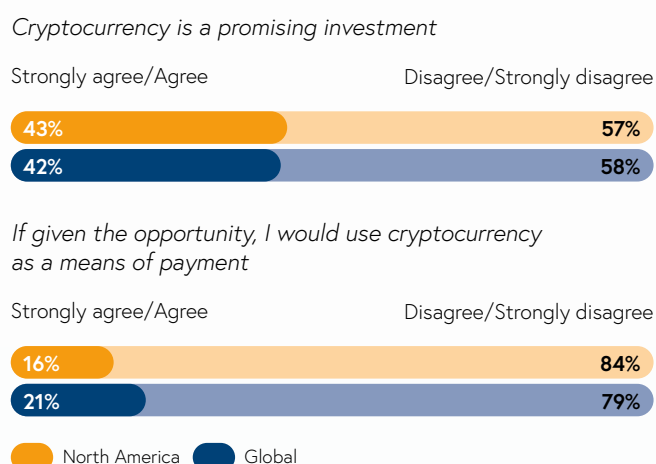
*Cryptocurrency is a promising investment*

Strongly agree/Agree

Disagree/Strongly disagree

43%

57%

42%

58%

*If given the opportunity, I would use cryptocurrency as a means of payment*

Strongly agree/Agree

Disagree/Strongly disagree

16%

84%

21%

79%

North America

Global